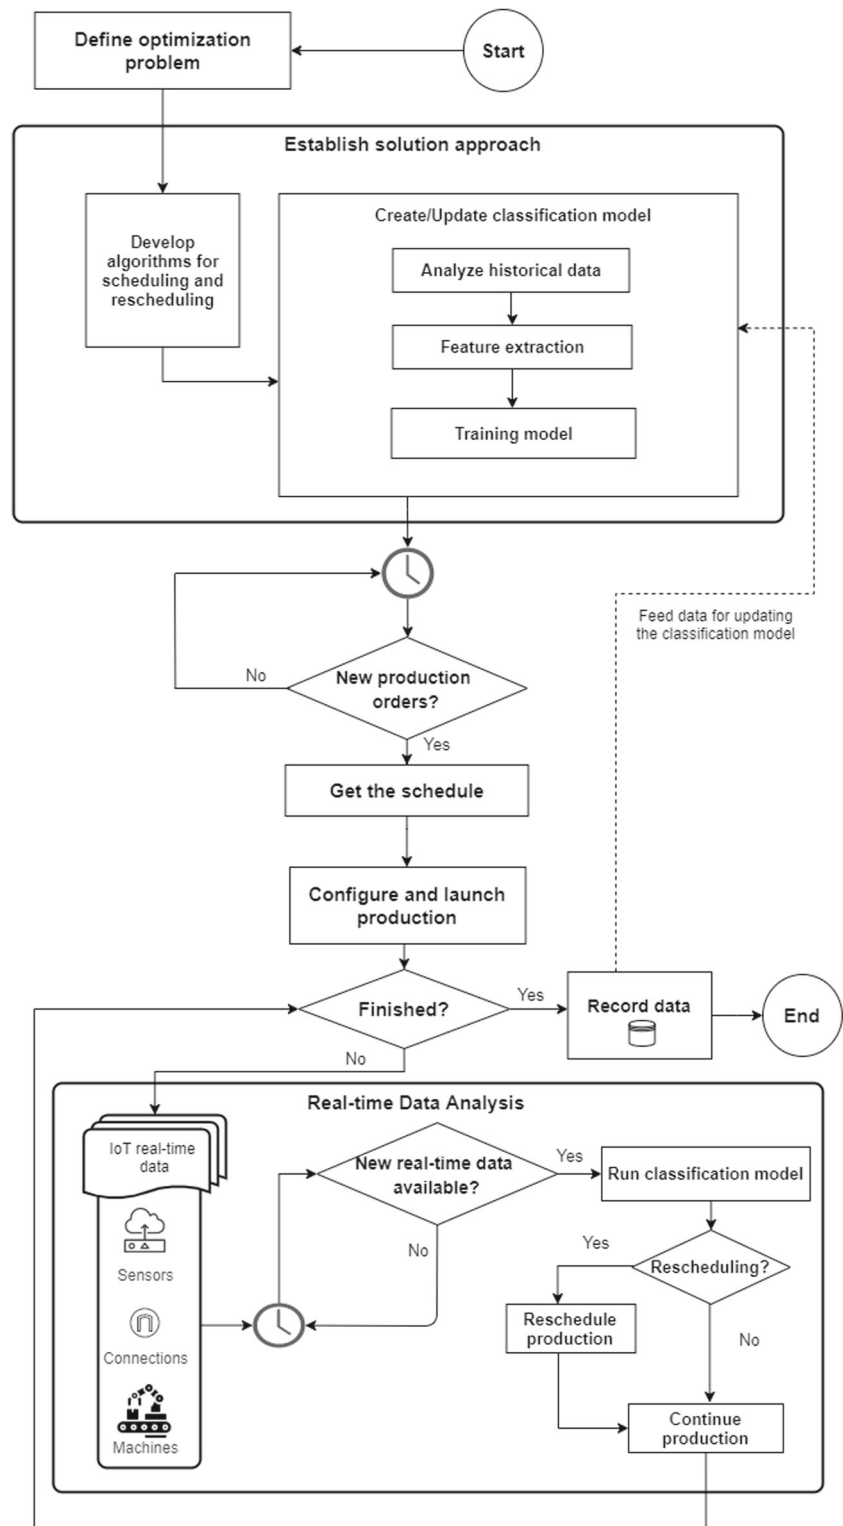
Define optimization problem

Start

Establish solution approach

Develop algorithms for scheduling and rescheduling

Create/Update classification model

Analyze historical data

Feature extraction

Training model

Feed data for updating the classification model

No

New production orders?

Yes

Get the schedule

Configure and launch production

Finished?

Yes

Record data

End

No

Real-time Data Analysis

IoT real-time data

Sensors

Connections

Machines

New real-time data available?

Yes

No

Run classification model

Yes

Rescheduling?

Reschedule production

No

Continue production